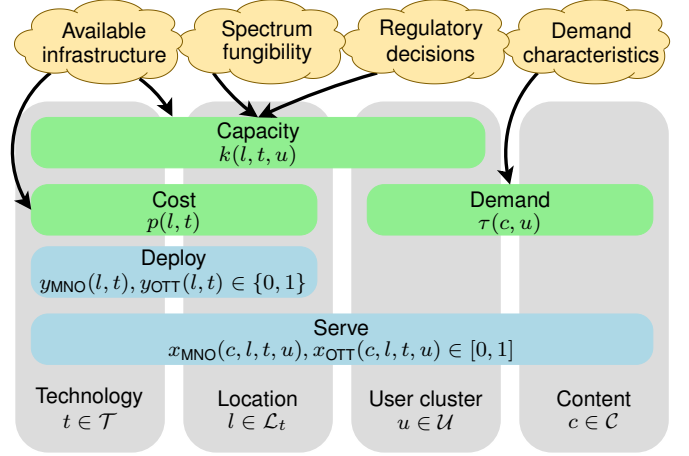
Available infrastructure

Spectrum fungibility

Regulatory decisions

Demand characteristics

Capacity
$k(l, t, u)$

Cost
$p(l, t)$

Demand
$\tau(c, u)$

Deploy
$y_{\text{MNO}}(l, t), y_{\text{OTT}}(l, t) \in \{0, 1\}$

Serve
$x_{\text{MNO}}(c, l, t, u), x_{\text{OTT}}(c, l, t, u) \in [0, 1]$

Technology
$t \in \mathcal{T}$

Location
$l \in \mathcal{L}_t$

User cluster
$u \in \mathcal{U}$

Content
$c \in \mathcal{C}$